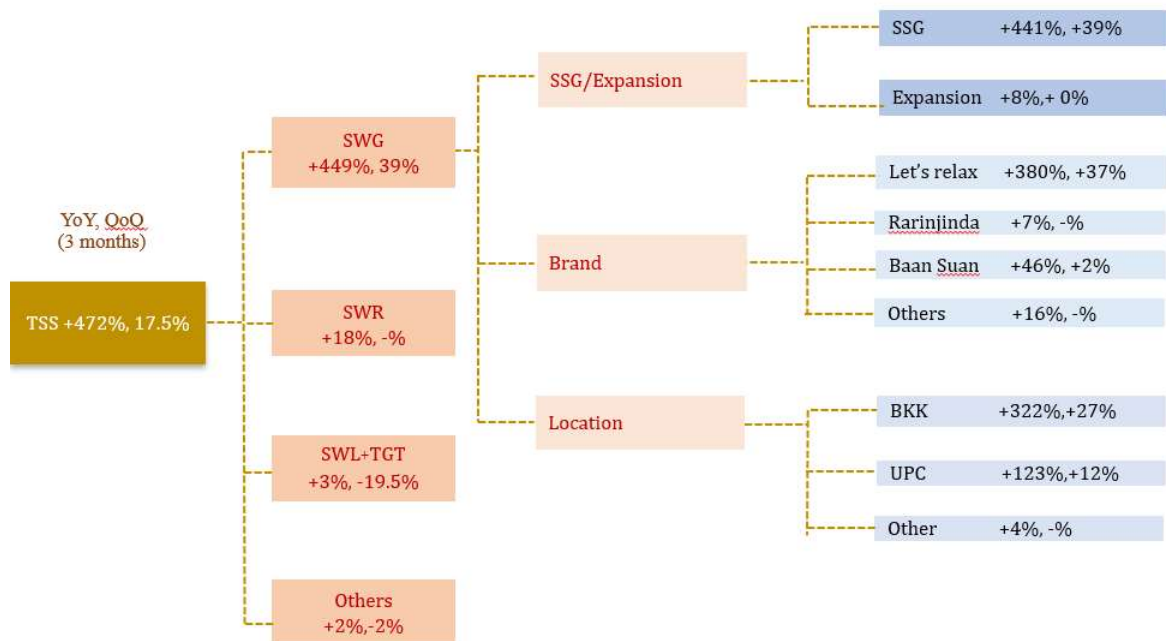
YoY, QoQ
(3 months)

TSS +472%, 17.5%

SWG
+449%, 39%

SWR
+18%, -%

SWL+TGT
+3%, -19.5%

Others
+2%,-2%

SSG/Expansion

Brand

Location

SSG +441%, +39%

Expansion +8%,+ 0%

Let's relax +380%, +37%

Rarinjinda +7%, -%

Baan Suan +46%, +2%

Others +16%, -%

BKK +322%,+27%

UPC +123%,+12%

Other +4%, -%